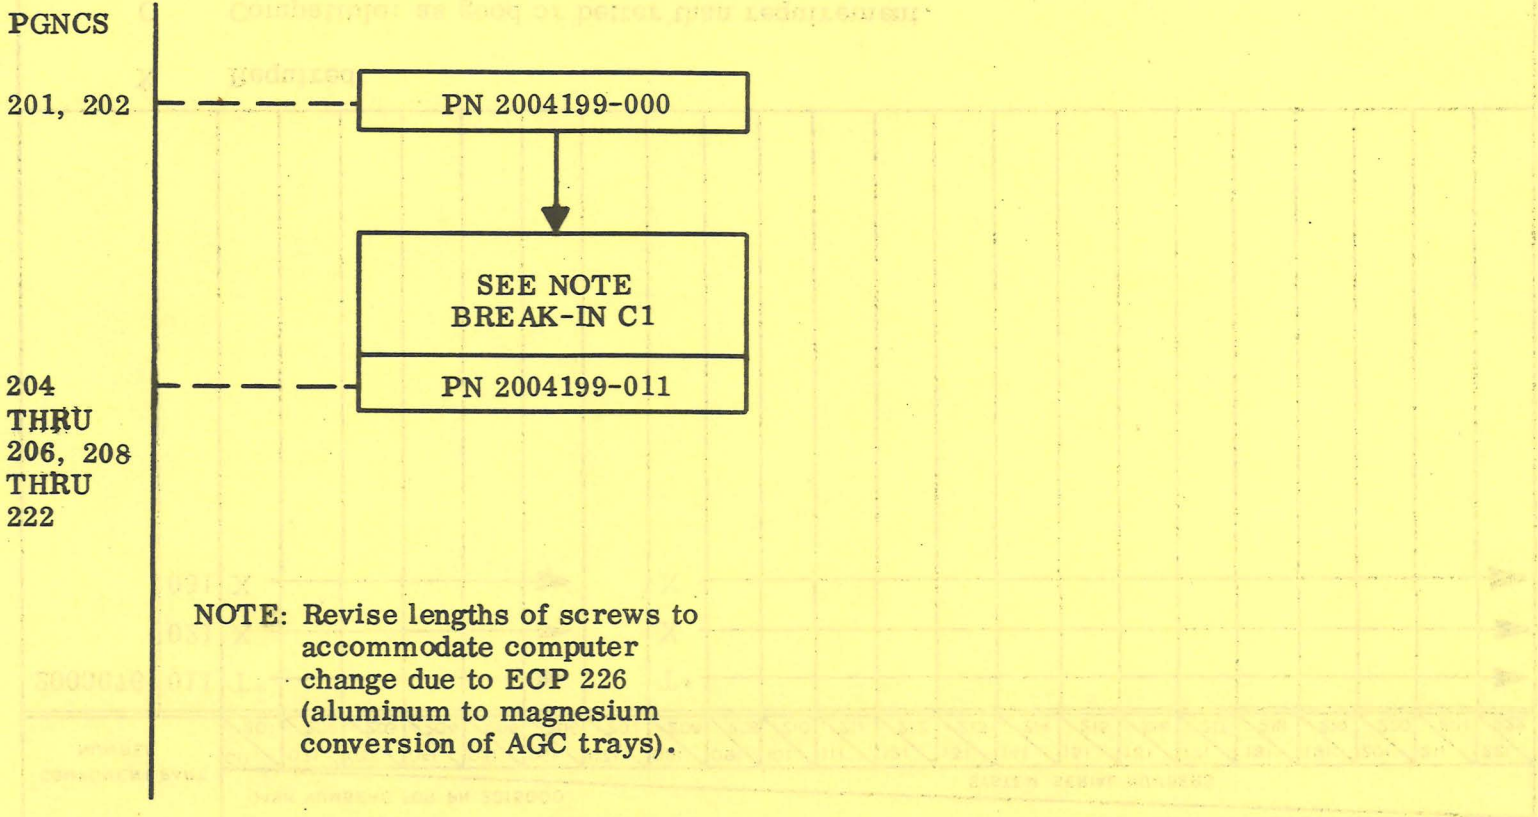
PGNCS

201, 202

PN 2004199-000

SEE NOTE
BREAK-IN C1

204 THRU 206, 208 THRU 222

PN 2004199-011

NOTE: Revise lengths of screws to accommodate computer change due to ECP 226 (aluminum to magnesium conversion of AGC trays).